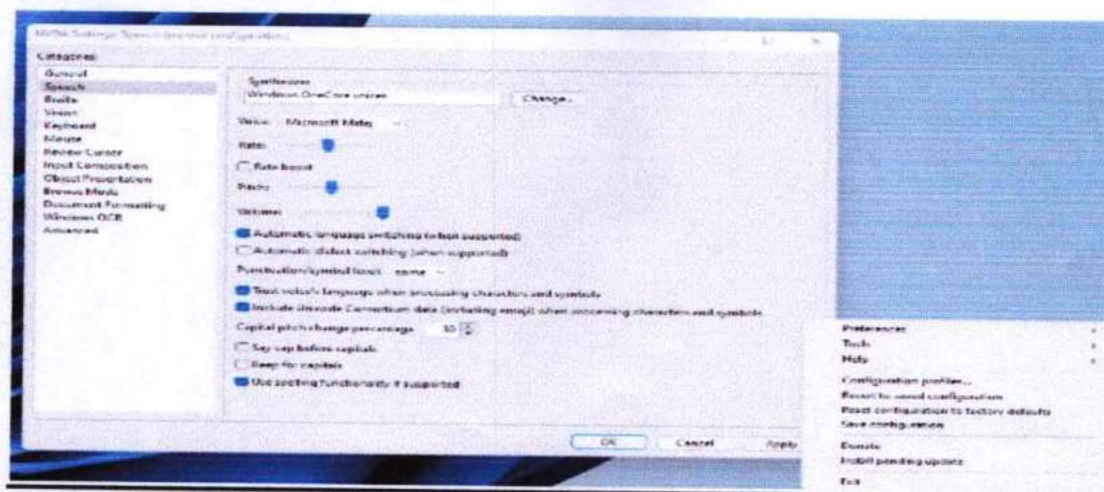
NVDA Settings: Speech (normal configuration)

Categories:
General
Speech
Braille
Vision
Keyboard
Mouse
Review Cursor
Input Composition
Object Presentation
Browse Mode
Document Formatting
Windows OCR
Advanced

Synthesizer
Windows OneCore voices
Change...

Voice: Microsoft Mark
Rate:
Rate boost
Pitch:
Volume:
Automatic language switching (when supported)
Automatic dialect switching (when supported)
Punctuation/symbol level: some
Trust voice's language when processing characters and symbols
Include Unicode Consortium data (including emoji) when processing characters and symbols
Capital pitch change percentage 30
Say cap before capitals
Beep for capitals
Use spelling functionality if supported

OK Cancel Apply

Preferences
Tools
Help
Configuration profiles...
Revert to saved configuration
Reset configuration to factory defaults
Save configuration
Donate
Install pending update
Exit